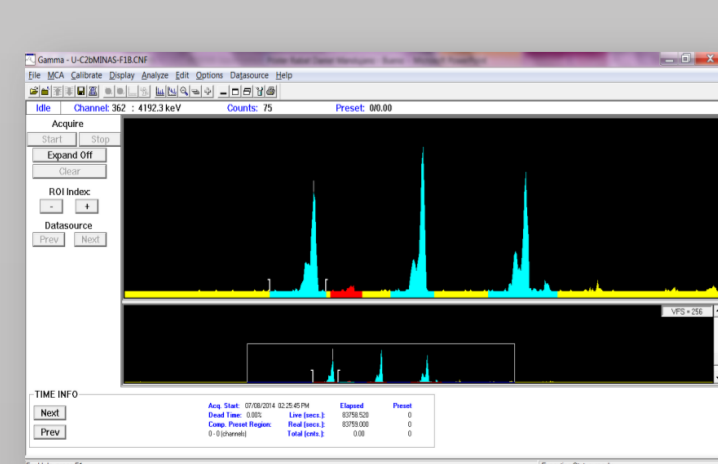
Gamma - U-C2bMINAS-F1B.CNF

File MCA Calibrate Display Analyze Edit Options Datasource Help

Idle Channel: 362 : 4192.3 keV Counts: 75 Preset: 0/0.00

Acquire
Start Stop
Expand Off
Clear
ROI Index
- +
Datasource
Prev Next

VFS = 256

TIME INFO
Next
Prev

| Acq. Start: | 07/08/2014 02:25:45 PM | Elapsed | Preset |
|---|---|---|---|
| Dead Time: | 0.00% | Live (secs.): 83758.528 | 0 |
| Comp. Preset Region: | | Real (secs.): 83759.000 | 0 |
| 0 - 0 (channels) | | Total (cnts.): 0.00 | 0 |